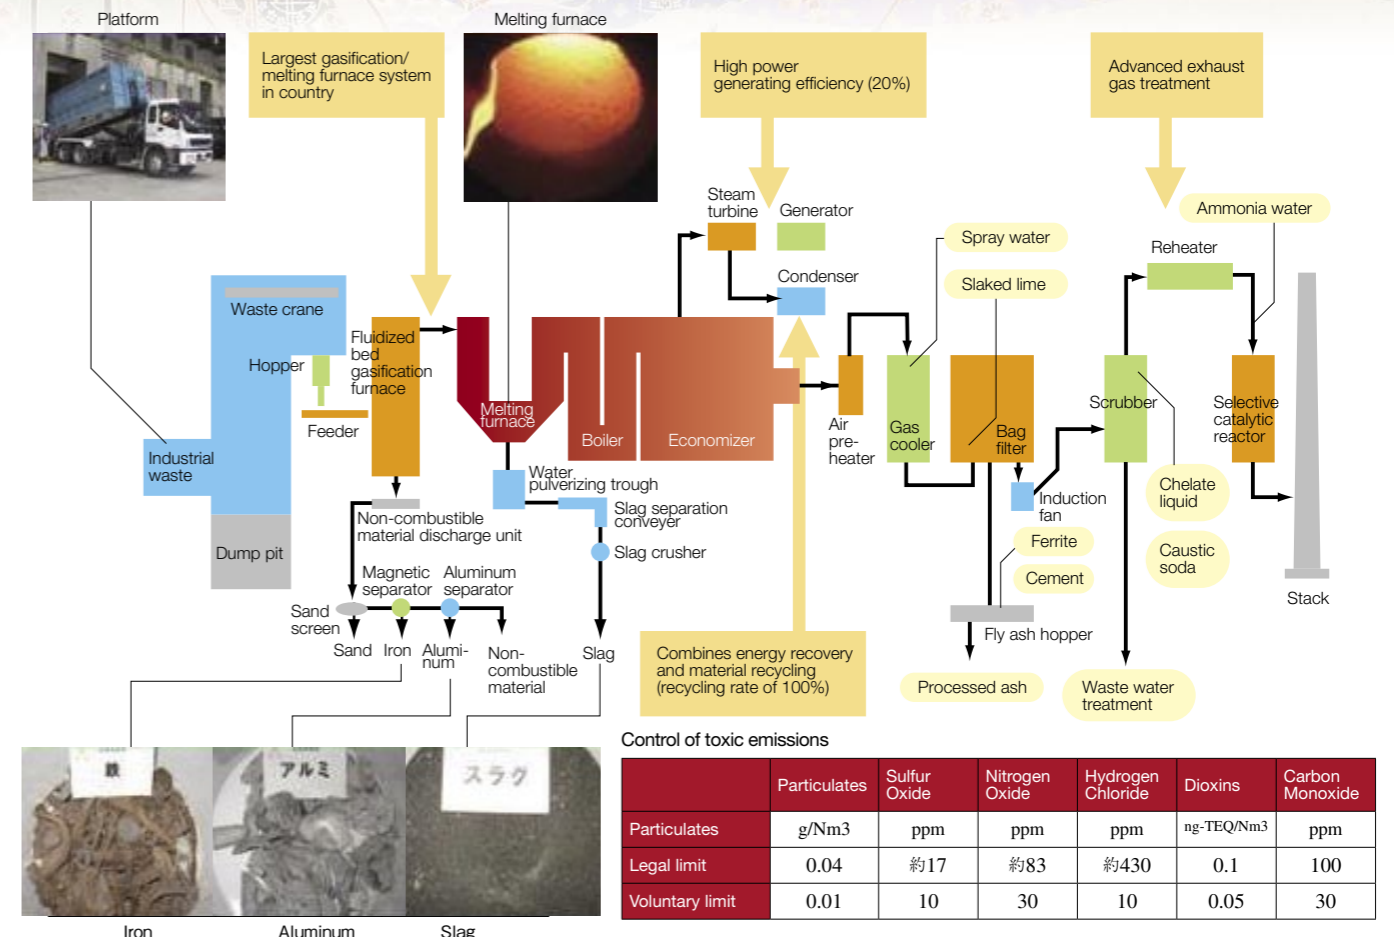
Platform

Melting furnace

Largest gasification/ melting furnace system in country

High power generating efficiency (20%)

Advanced exhaust gas treatment

Steam turbine

Generator

Ammonia water

Spray water

Reheater

Condenser

Slaked lime

Waste crane

Fluidized bed gasification furnace

Hopper

Feeder

Industrial waste

Melting furnace

Boiler

Economizer

Air pre-heater

Gas cooler

Bag filter

Scrubber

Selective catalytic reactor

Induction fan

Chelate liquid

Caustic soda

Water pulverizing trough

Slag separation conveyer

Slag crusher

Non-combustible material discharge unit

Dump pit

Magnetic separator

Aluminum separator

Sand screen

Sand

Iron

Alumi-num

Non-combustible material

Slag

Ferrite

Cement

Fly ash hopper

Stack

Combines energy recovery and material recycling (recycling rate of 100%)

Processed ash

Waste water treatment

鉄

アルミ

スラグ

Iron

Aluminum

Slag

Control of toxic emissions

| | Particulates | Sulfur Oxide | Nitrogen Oxide | Hydrogen Chloride | Dioxins | Carbon Monoxide |
|---|---|---|---|---|---|---|
| Particulates | g/Nm3 | ppm | ppm | ppm | ng-TEQ/Nm3 | ppm |
| Legal limit | 0.04 | 約17 | 約83 | 約430 | 0.1 | 100 |
| Voluntary limit | 0.01 | 10 | 30 | 10 | 0.05 | 30 |